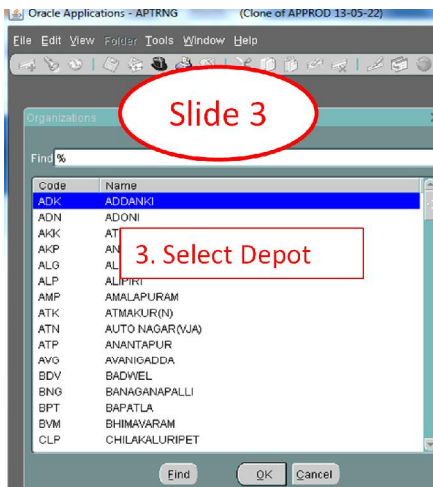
Oracle Applications - APTRNG (Clone of APPROD 13-05-22)

File Edit View Folder Tools Window Help

Organizations

Slide 3

Find %

| Code | Name |
|---|---|
| ADK | ADDANKI |
| ADN | ADONI |
| AKK | AT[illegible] |
| AKP | AN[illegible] |
| ALG | AL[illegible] |
| ALP | ALIPIRI |
| AMP | AMALAPURAM |
| ATK | ATMAKUR(N) |
| ATN | AUTO NAGAR(VJA) |
| ATP | ANANTAPUR |
| AVG | AVANIGADDA |
| BDV | BADWEL |
| BNG | BANAGANAPALLI |
| BPT | BAPATLA |
| BVM | BHIMAVARAM |
| CLP | CHILAKALURIPET |

3. Select Depot

Find OK Cancel